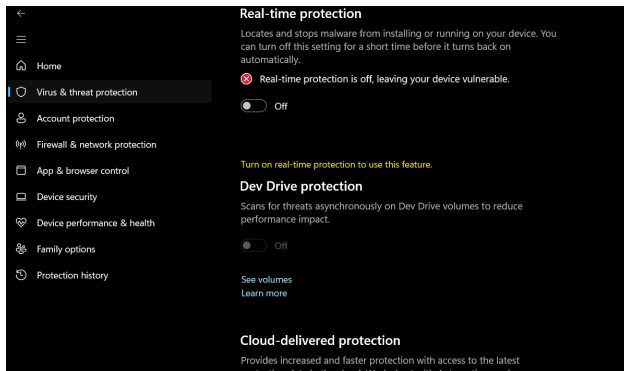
Home
Virus & threat protection
Account protection
Firewall & network protection
App & browser control
Device security
Device performance & health
Family options
Protection history

Real-time protection

Locates and stops malware from installing or running on your device. You can turn off this setting for a short time before it turns back on automatically.

Real-time protection is off, leaving your device vulnerable.

Off

Turn on real-time protection to use this feature.

Dev Drive protection

Scans for threats asynchronously on Dev Drive volumes to reduce performance impact.

Off

See volumes
Learn more

Cloud-delivered protection

Provides increased and faster protection with access to the latest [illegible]